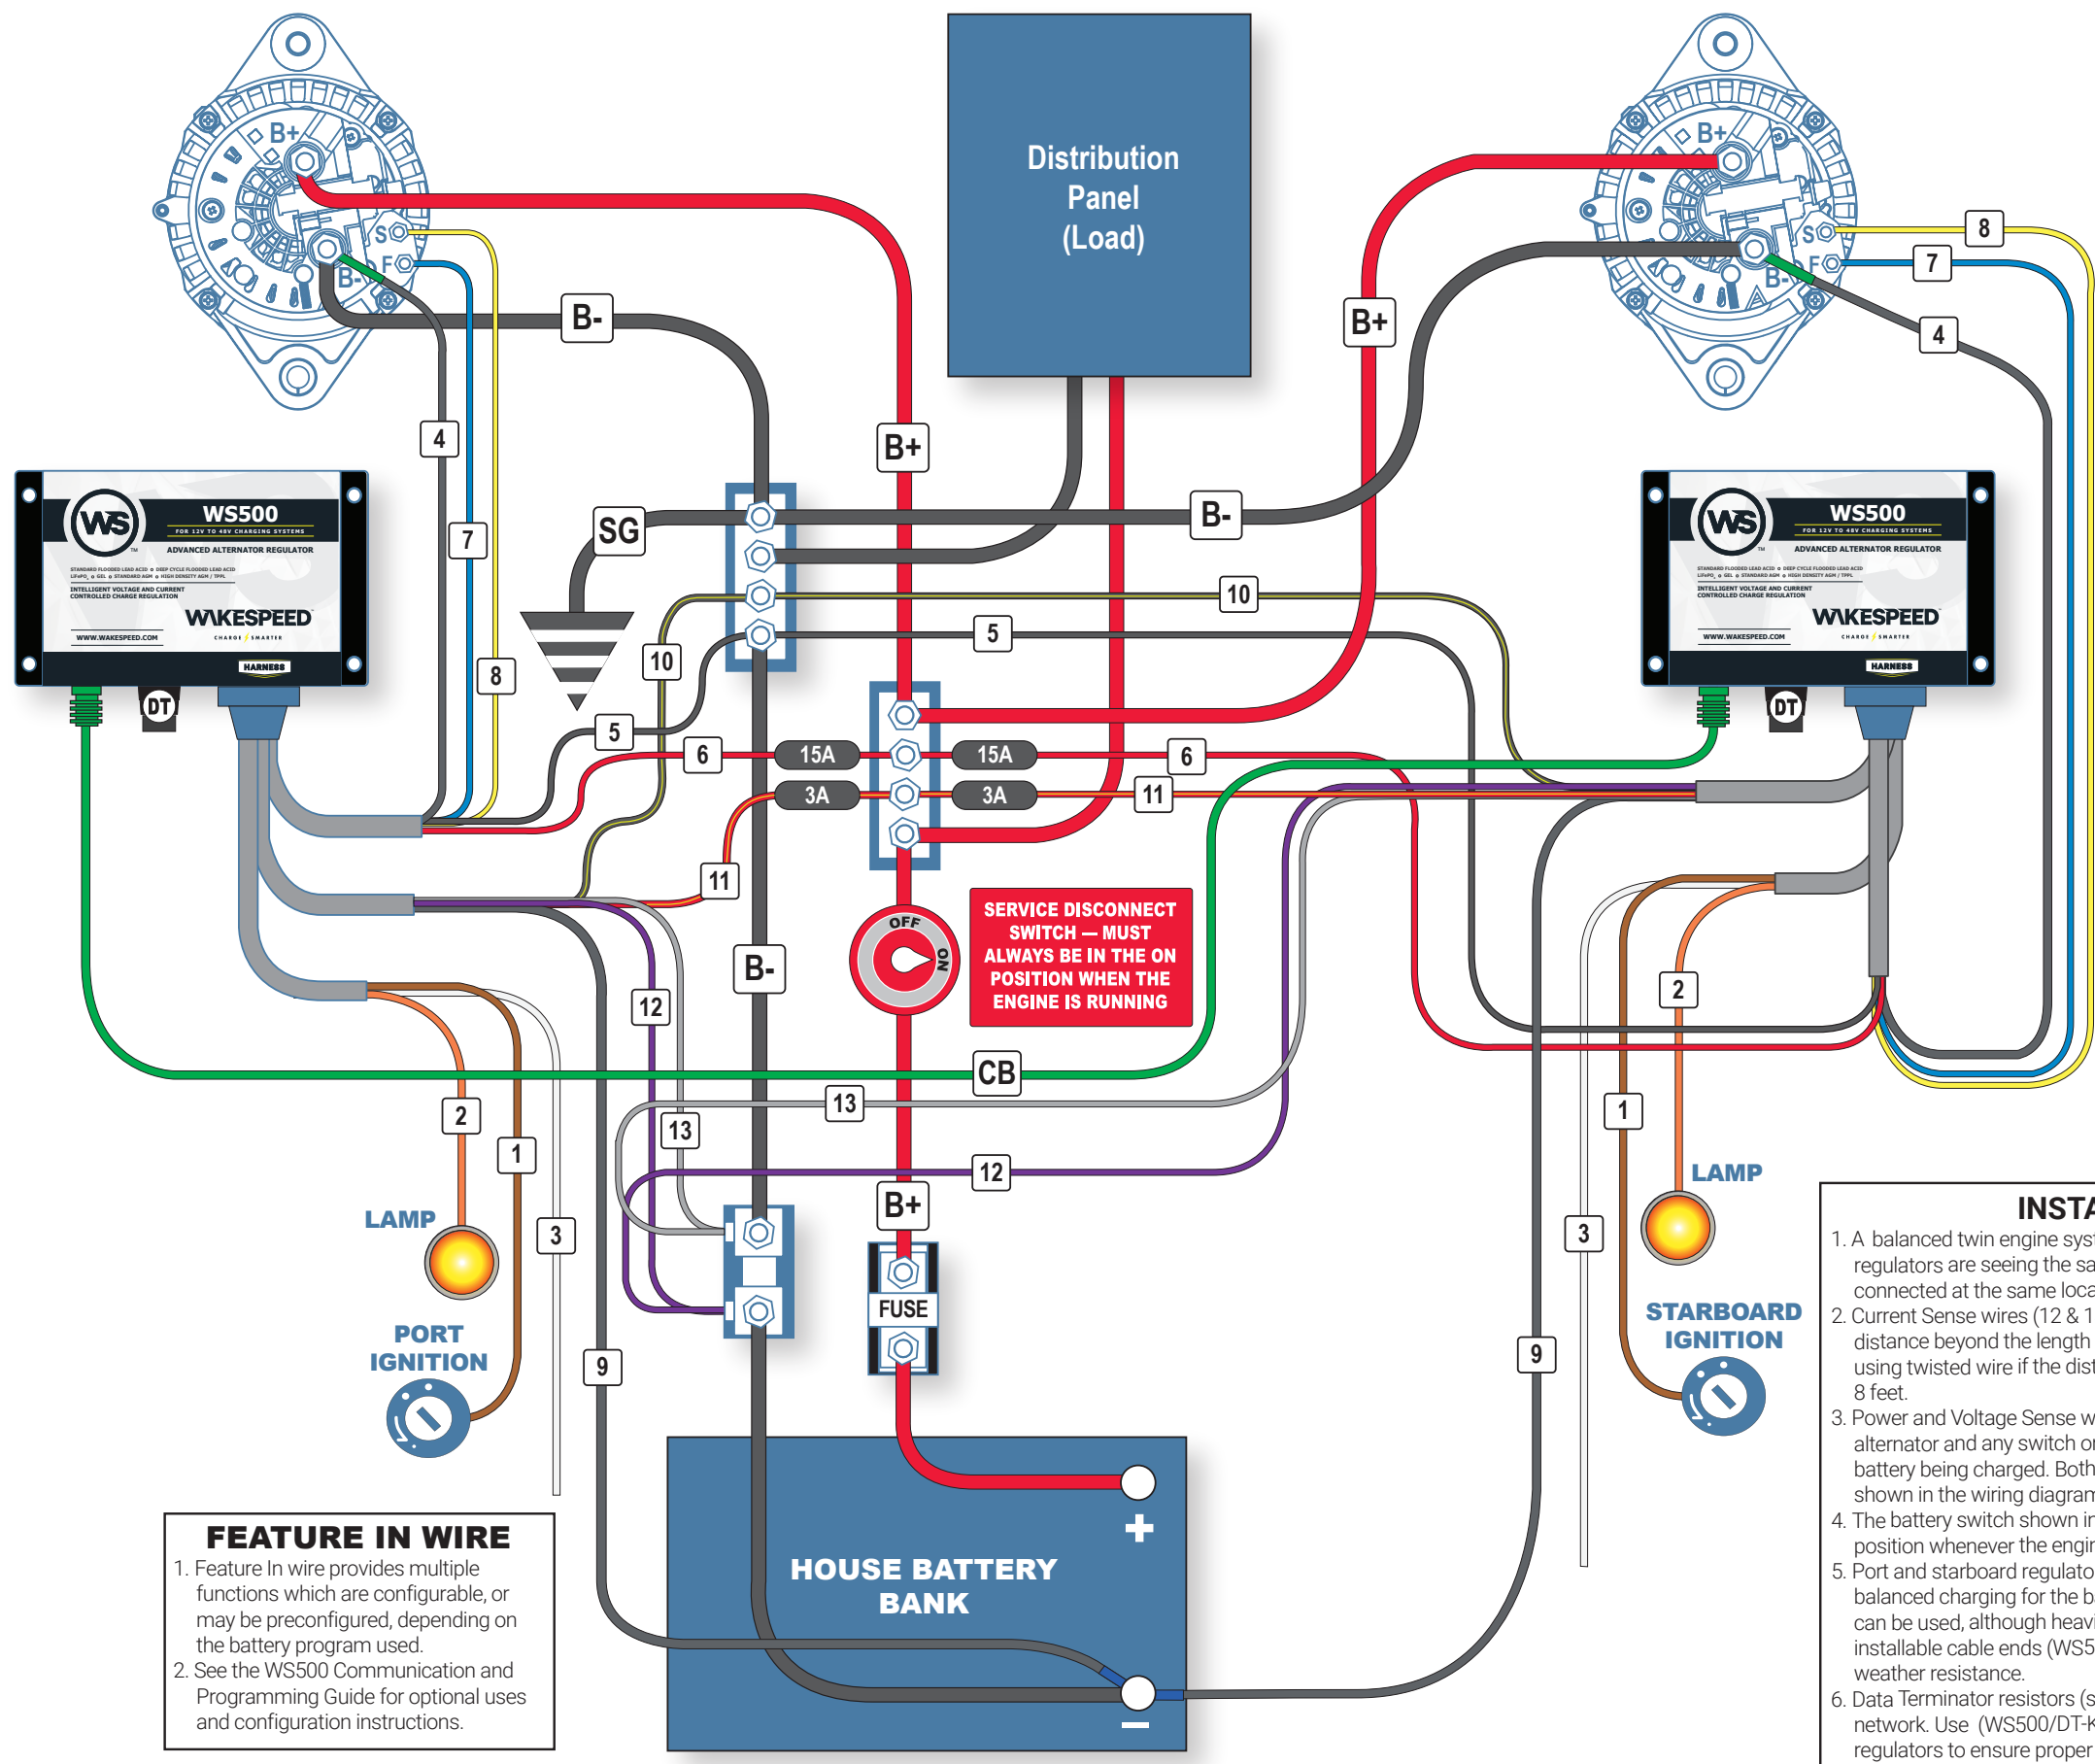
Distribution Panel (Load)

B+
S
F
B-
B-
B+
B+
S
F
B-
8
7
4
4
7
8

WS
WS500
FOR 12V TO 48V CHARGING SYSTEMS
ADVANCED ALTERNATOR REGULATOR
STANDARD FLOODED LEAD ACID • DEEP CYCLE FLOODED LEAD ACID
LIFePO4 • GEL • STANDARD AGM • HIGH DENSITY AGM / TPPL
INTELLIGENT VOLTAGE AND CURRENT CONTROLLED CHARGE REGULATION
WAKESPEED
WWW.WAKESPEED.COM
CHARGE SMARTER
HARNESS
DT

WS
WS500
FOR 12V TO 48V CHARGING SYSTEMS
ADVANCED ALTERNATOR REGULATOR
STANDARD FLOODED LEAD ACID • DEEP CYCLE FLOODED LEAD ACID
LIFePO4 • GEL • STANDARD AGM • HIGH DENSITY AGM / TPPL
INTELLIGENT VOLTAGE AND CURRENT CONTROLLED CHARGE REGULATION
WAKESPEED
WWW.WAKESPEED.COM
CHARGE SMARTER
HARNESS
DT

SG
B+
B-
10
10
5
5
8
6
15A
15A
6
3A
3A
11
11
B-
12
OFF
ON
SERVICE DISCONNECT SWITCH — MUST ALWAYS BE IN THE ON POSITION WHEN THE ENGINE IS RUNNING
CB
13
13
2
1
12
B+
2
1
LAMP
3
3
PORT IGNITION
9
FUSE
9
LAMP
STARBOARD IGNITION

+
HOUSE BATTERY BANK
–

FEATURE IN WIRE
1. Feature In wire provides multiple functions which are configurable, or may be preconfigured, depending on the battery program used.
2. See the WS500 Communication and Programming Guide for optional uses and configuration instructions.

INSTA
1. A balanced twin engine syst regulators are seeing the sa connected at the same loca
2. Current Sense wires (12 & 1 distance beyond the length using twisted wire if the dist 8 feet.
3. Power and Voltage Sense w alternator and any switch or battery being charged. Both shown in the wiring diagram
4. The battery switch shown in position whenever the engin
5. Port and starboard regulato balanced charging for the b can be used, although heavi installable cable ends (WS5 weather resistance.
6. Data Terminator resistors (s network. Use (WS500/DT-K regulators to ensure proper